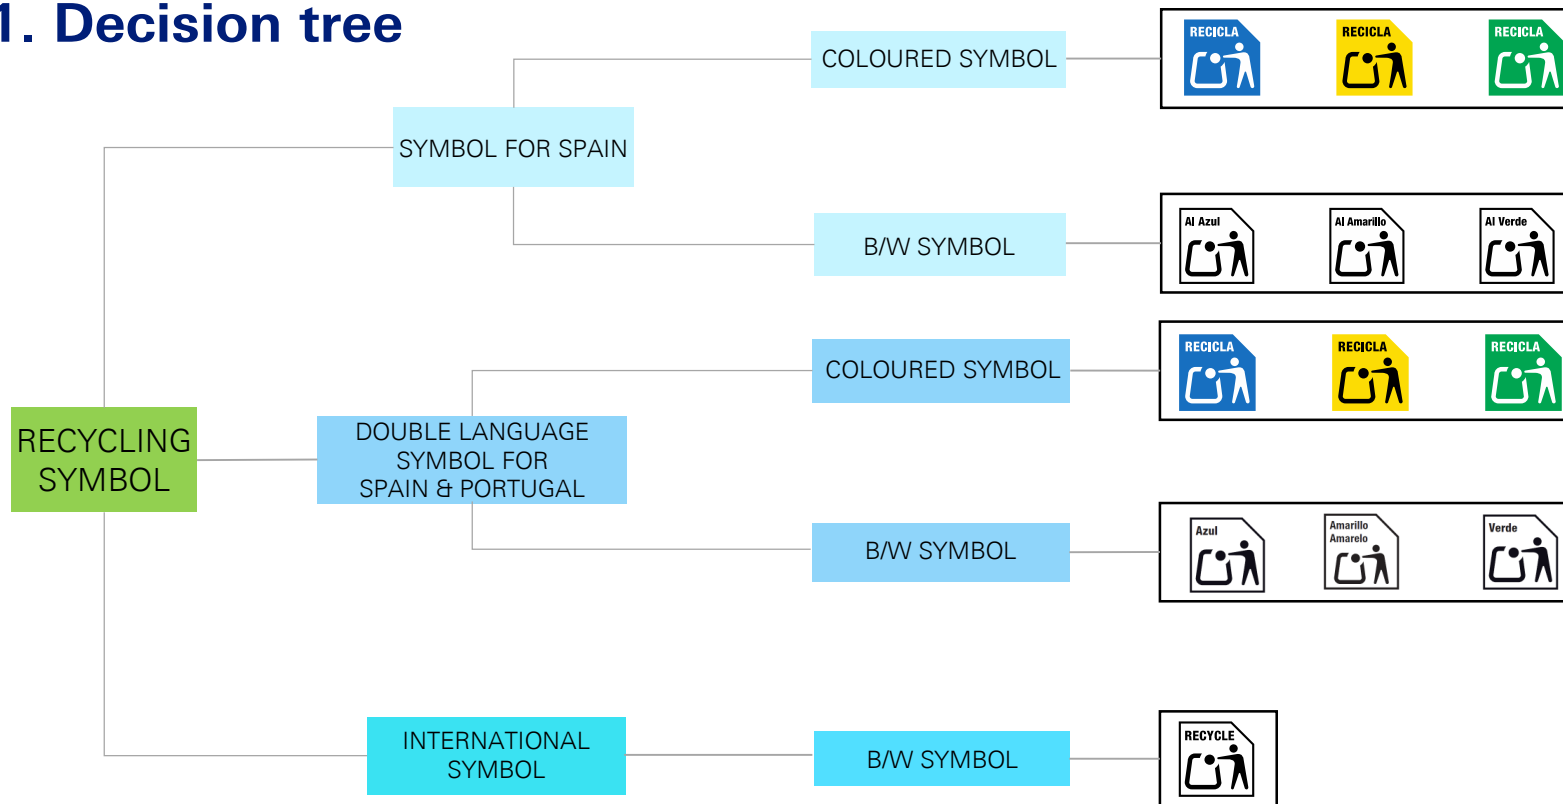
1. Decision tree

RECYCLING SYMBOL

SYMBOL FOR SPAIN

COLOURED SYMBOL

RECICLA RECICLA RECICLA

B/W SYMBOL

Al Azul Al Amarillo Al Verde

DOUBLE LANGUAGE SYMBOL FOR SPAIN & PORTUGAL

COLOURED SYMBOL

RECICLA RECICLA RECICLA

B/W SYMBOL

Azul Amarillo Amarelo Verde

INTERNATIONAL SYMBOL

B/W SYMBOL

RECYCLE